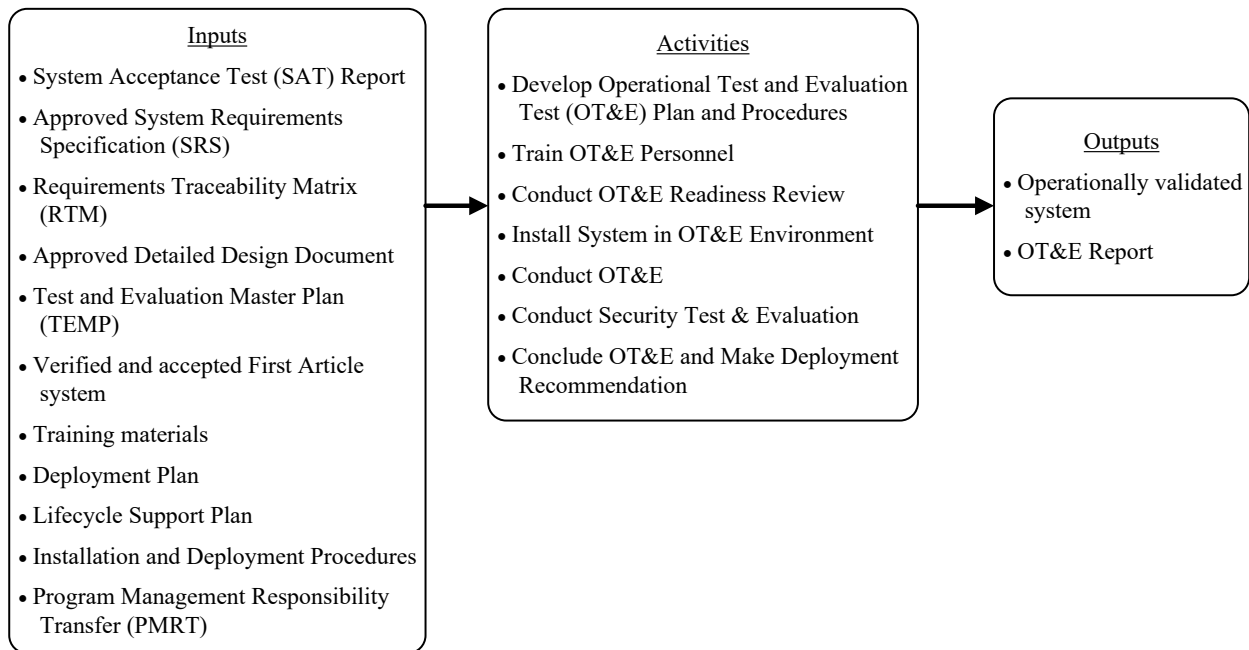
Inputs

- System Acceptance Test (SAT) Report
- Approved System Requirements Specification (SRS)
- Requirements Traceability Matrix (RTM)
- Approved Detailed Design Document
- Test and Evaluation Master Plan (TEMP)
- Verified and accepted First Article system
- Training materials
- Deployment Plan
- Lifecycle Support Plan
- Installation and Deployment Procedures
- Program Management Responsibility Transfer (PMRT)

Activities

- Develop Operational Test and Evaluation Test (OT&E) Plan and Procedures
- Train OT&E Personnel
- Conduct OT&E Readiness Review
- Install System in OT&E Environment
- Conduct OT&E
- Conduct Security Test & Evaluation
- Conclude OT&E and Make Deployment Recommendation

Outputs

- Operationally validated system
- OT&E Report